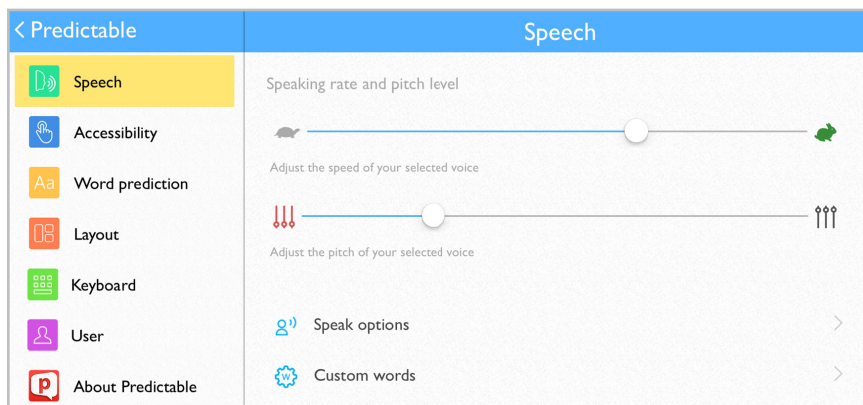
< Predictable

Speech

Accessibility

Aa Word prediction

Layout

Keyboard

User

About Predictable

Speech

Speaking rate and pitch level

Adjust the speed of your selected voice

Adjust the pitch of your selected voice

Speak options

Custom words